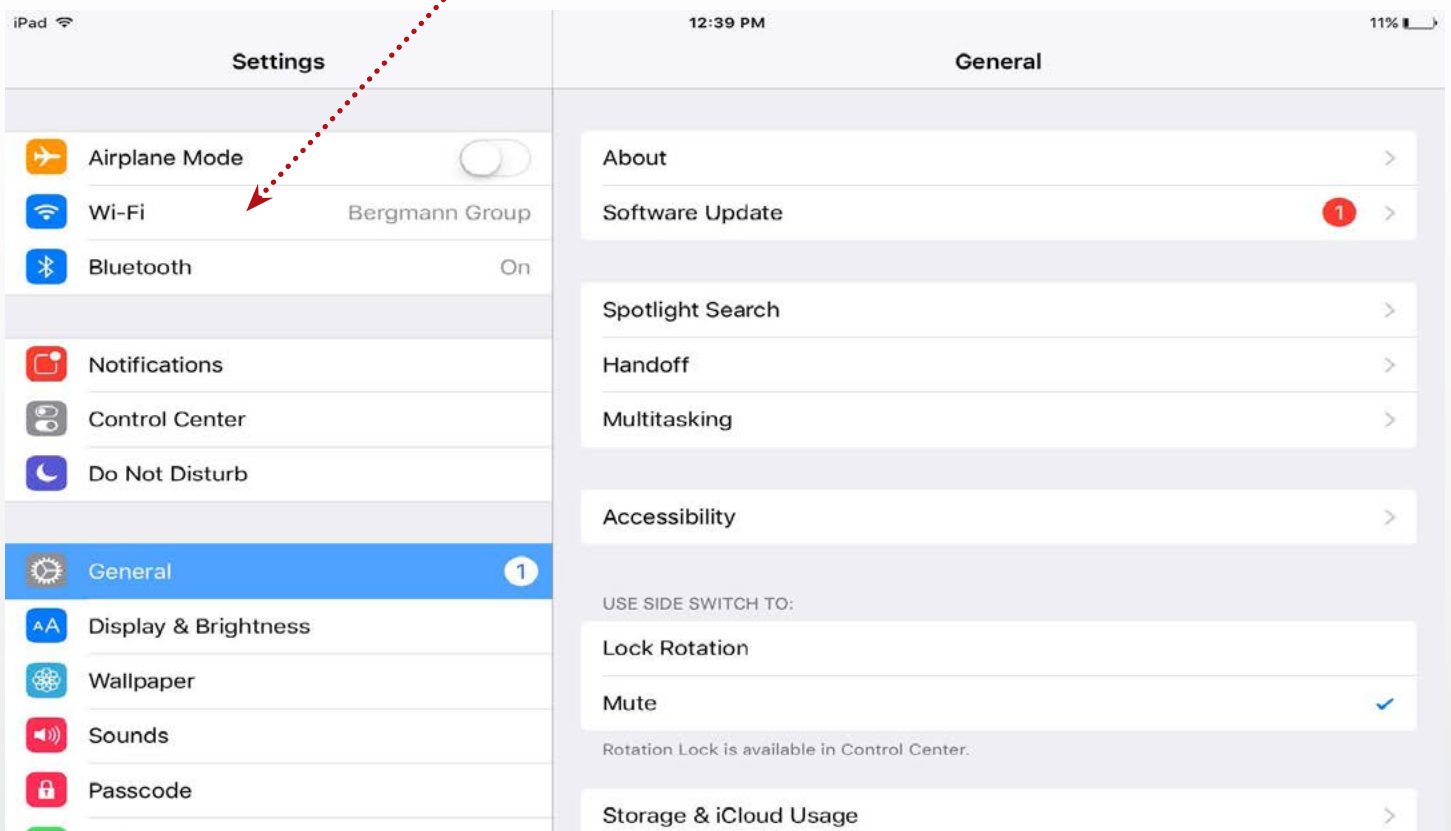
iPad

12:39 PM

11%

Settings

Airplane Mode

Wi-Fi Bergmann Group

Bluetooth On

Notifications

Control Center

Do Not Disturb

General 1

Display & Brightness

Wallpaper

Sounds

Passcode

General

About

Software Update 1

Spotlight Search

Handoff

Multitasking

Accessibility

USE SIDE SWITCH TO:

Lock Rotation

Mute

Rotation Lock is available in Control Center.

Storage & iCloud Usage